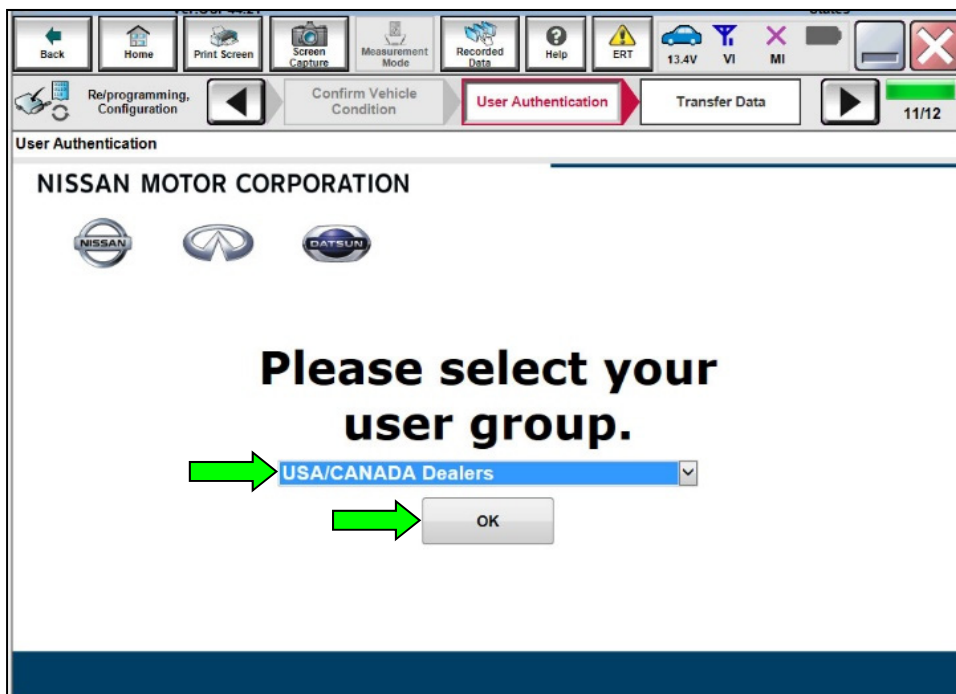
Back Home Print Screen Screen Capture Measurement Mode Recorded Data Help ERT 13.4V VI MI

Re/programming, Configuration

Confirm Vehicle Condition

User Authentication

Transfer Data

11/12

User Authentication

NISSAN MOTOR CORPORATION

NISSAN

DATSUN

Please select your user group.

USA/CANADA Dealers

OK